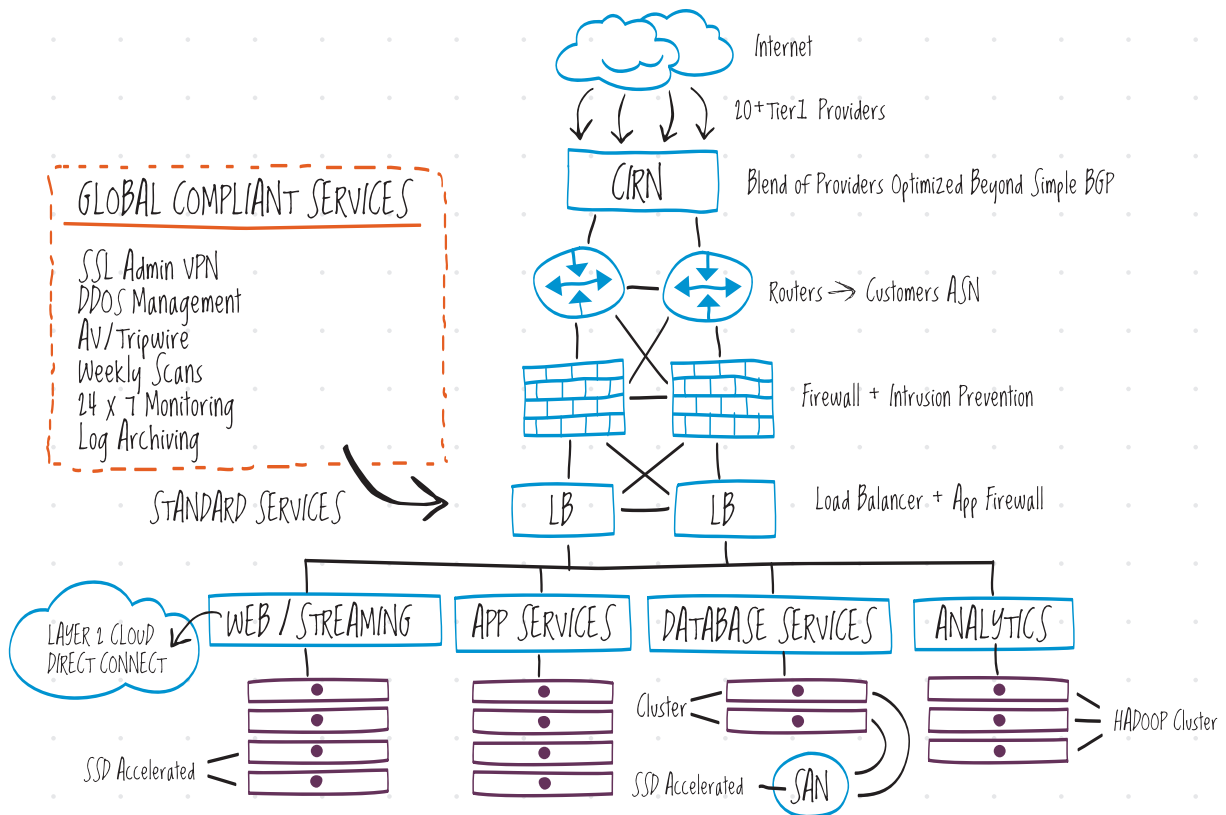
Internet

20+ Tier1 Providers

CIRN

Blend of Providers Optimized Beyond Simple BGP

GLOBAL COMPLIANT SERVICES

SSL Admin VPN
DDOS Management
AV/Tripwire
Weekly Scans
24 x 7 Monitoring
Log Archiving

Routers → Customers ASN

Firewall + Intrusion Prevention

STANDARD SERVICES

LB

LB

Load Balancer + App Firewall

LAYER 2 CLOUD DIRECT CONNECT

WEB / STREAMING

APP SERVICES

DATABASE SERVICES

ANALYTICS

Cluster

HADOOP Cluster

SSD Accelerated

SSD Accelerated

SAN